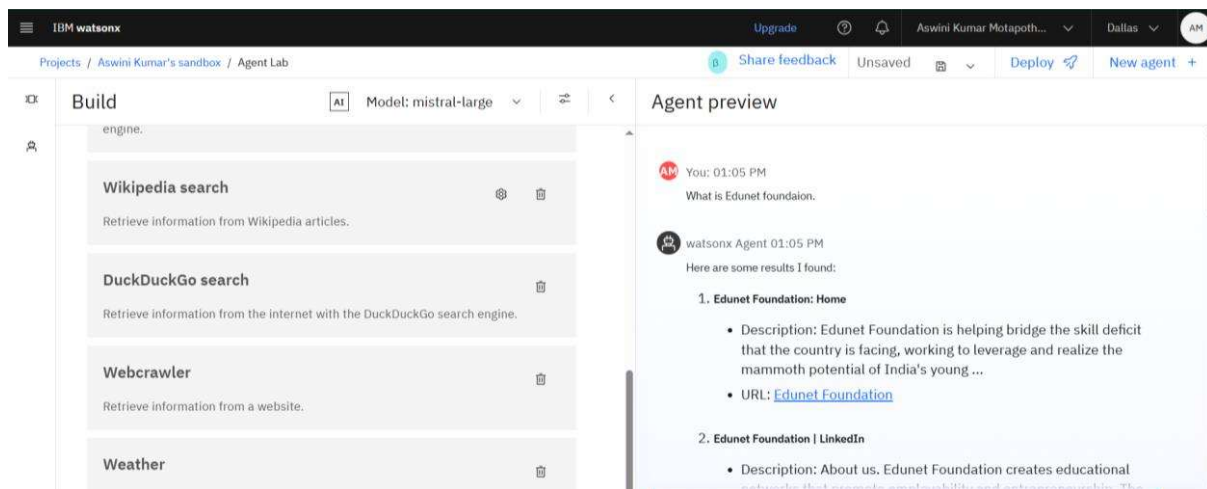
IBM watsonx

Upgrade

Aswini Kumar Motapoth...

Dallas

AM

Projects / Aswini Kumar's sandbox / Agent Lab

β Share feedback

Unsaved

Deploy

New agent +

Build

AI Model: mistral-large

engine.

Wikipedia search

Retrieve information from Wikipedia articles.

DuckDuckGo search

Retrieve information from the internet with the DuckDuckGo search engine.

Webcrawler

Retrieve information from a website.

Weather

Agent preview

AM You: 01:05 PM

What is Edunet foundaion.

watsonx Agent 01:05 PM

Here are some results I found:

1. Edunet Foundation: Home

- Description: Edunet Foundation is helping bridge the skill deficit that the country is facing, working to leverage and realize the mammoth potential of India's young ...
- URL: Edunet Foundation

2. Edunet Foundation | LinkedIn

- Description: About us. Edunet Foundation creates educational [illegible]